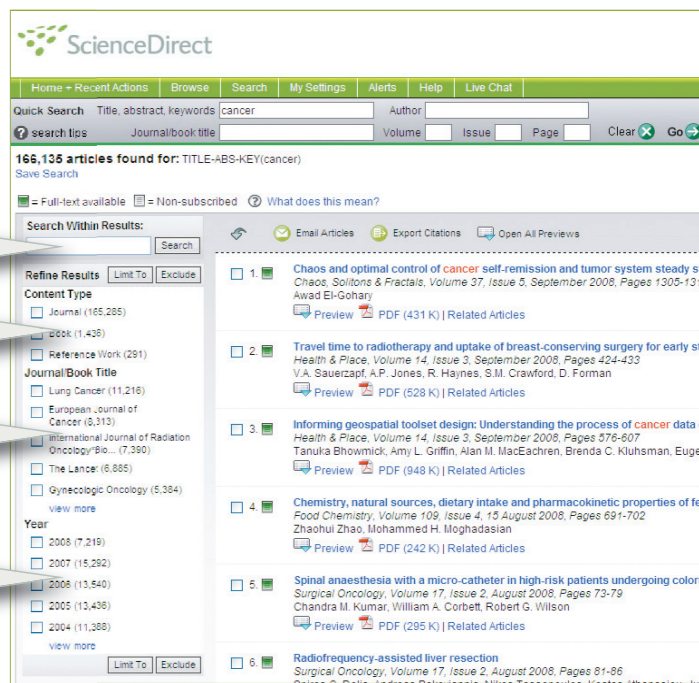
ScienceDirect

Home + Recent Actions | Browse | Search | My Settings | Alerts | Help | Live Chat

Quick Search Title, abstract, keywords cancer Author
search tips Journal/book title Volume Issue Page Clear Go

166,135 articles found for: TITLE-ABS-KEY(cancer)
Save Search

= Full-text available = Non-subscribed What does this mean?

Search Within Results:
Search

Refine Results Limit To Exclude

Content Type
Journal (165,285)
Book (1,436)
Reference Work (291)

Journal/Book Title
Lung Cancer (11,216)
European Journal of Cancer (8,313)
International Journal of Radiation Oncology*Bio... (7,390)
The Lancet (6,885)
Gynecologic Oncology (5,384)
view more

Year
2008 (7,219)
2007 (15,292)
2006 (13,540)
2005 (13,436)
2004 (11,388)
view more

Limit To Exclude

Email Articles Export Citations Open All Previews

1. Chaos and optimal control of cancer self-remission and tumor system steady s
Chaos, Solitons & Fractals, Volume 37, Issue 5, September 2008, Pages 1305-131
Awad El-Gohary
Preview | PDF (431 K) | Related Articles

2. Travel time to radiotherapy and uptake of breast-conserving surgery for early s
Health & Place, Volume 14, Issue 3, September 2008, Pages 424-433
V.A. Sauerzapf, A.P. Jones, R. Haynes, S.M. Crawford, D. Forman
Preview | PDF (528 K) | Related Articles

3. Informing geospatial toolset design: Understanding the process of cancer data
Health & Place, Volume 14, Issue 3, September 2008, Pages 576-607
Tanuka Bhowmick, Amy L. Griffin, Alan M. MacEachren, Brenda C. Kluhsman, Euge
Preview | PDF (948 K) | Related Articles

4. Chemistry, natural sources, dietary intake and pharmacokinetic properties of fe
Food Chemistry, Volume 109, Issue 4, 15 August 2008, Pages 691-702
Zhaohui Zhao, Mohammed H. Moghadasian
Preview | PDF (242 K) | Related Articles

5. Spinal anaesthesia with a micro-catheter in high-risk patients undergoing color
Surgical Oncology, Volume 17, Issue 2, August 2008, Pages 73-79
Chandra M. Kumar, William A. Corbett, Robert G. Wilson
Preview | PDF (295 K) | Related Articles

6. Radiofrequency-assisted liver resection
Surgical Oncology, Volume 17, Issue 2, August 2008, Pages 81-86
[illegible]